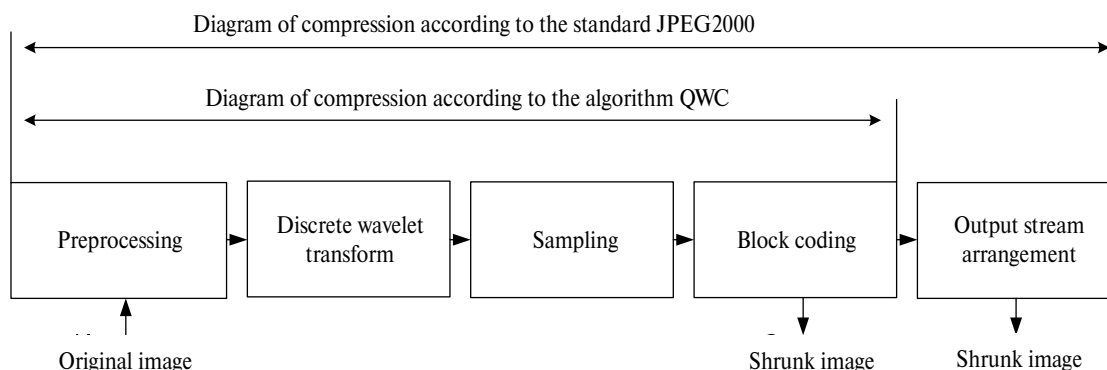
Diagram of compression according to the standard JPEG2000

Diagram of compression according to the algorithm QWC

Preprocessing

Discrete wavelet transform

Sampling

Block coding

Output stream arrangement

Original image

Shrunk image

Shrunk image